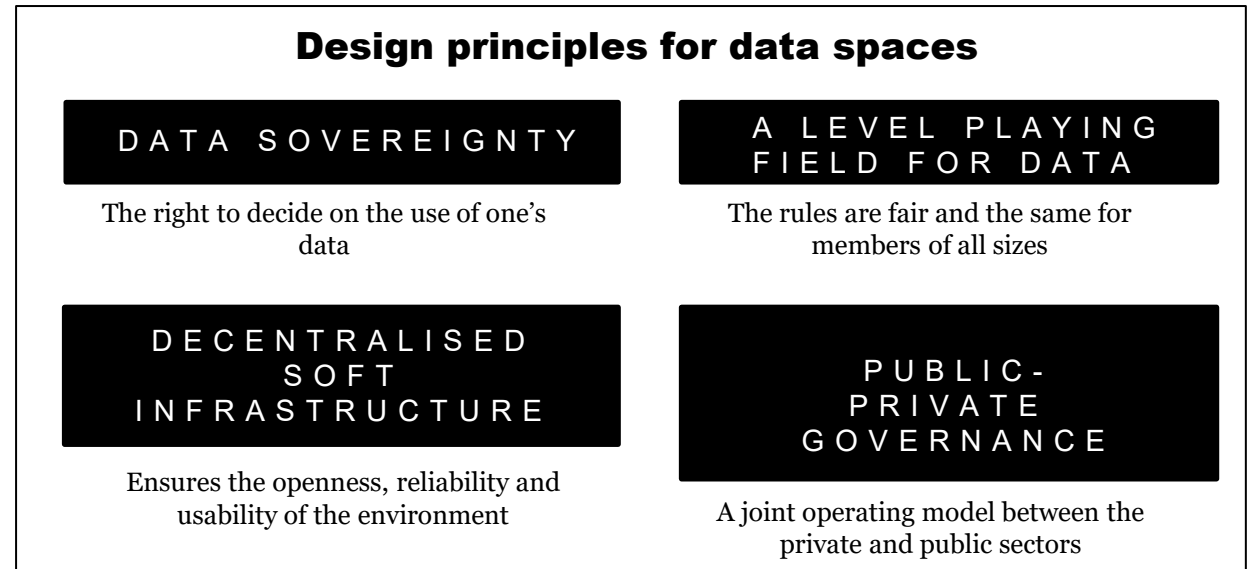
Design principles for data spaces

DATA SOVEREIGNTY

The right to decide on the use of one's data

A LEVEL PLAYING FIELD FOR DATA

The rules are fair and the same for members of all sizes

DECENTRALISED SOFT INFRASTRUCTURE

Ensures the openness, reliability and usability of the environment

PUBLIC-PRIVATE GOVERNANCE

A joint operating model between the private and public sectors